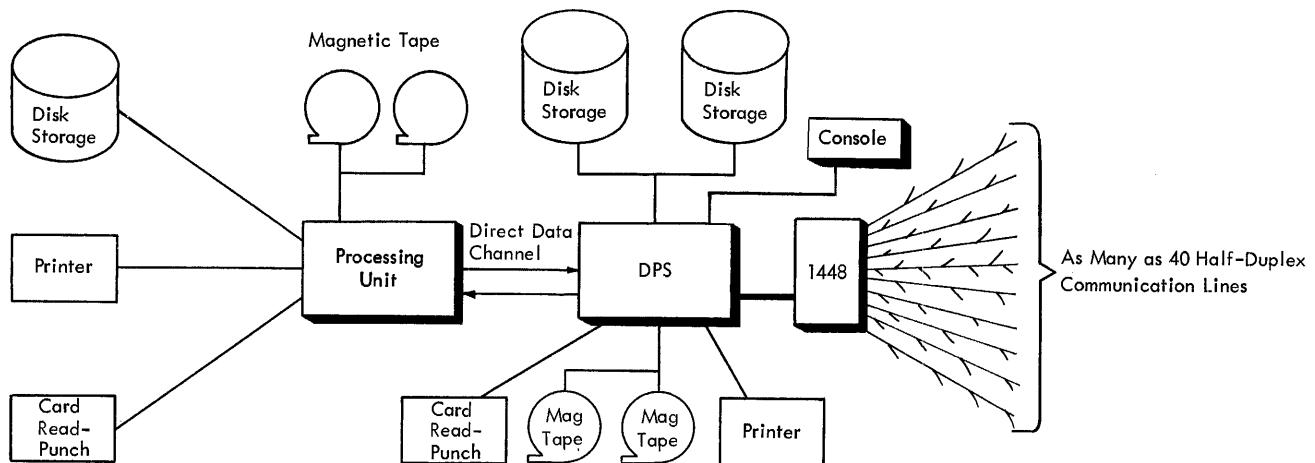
Magnetic Tape

Disk Storage

Disk Storage

Disk Storage

Console

Printer

Processing Unit

Direct Data Channel

DPS

1448

As Many as 40 Half-Duplex Communication Lines

Card Read-Punch

Card Read-Punch

Mag Tape

Mag Tape

Printer